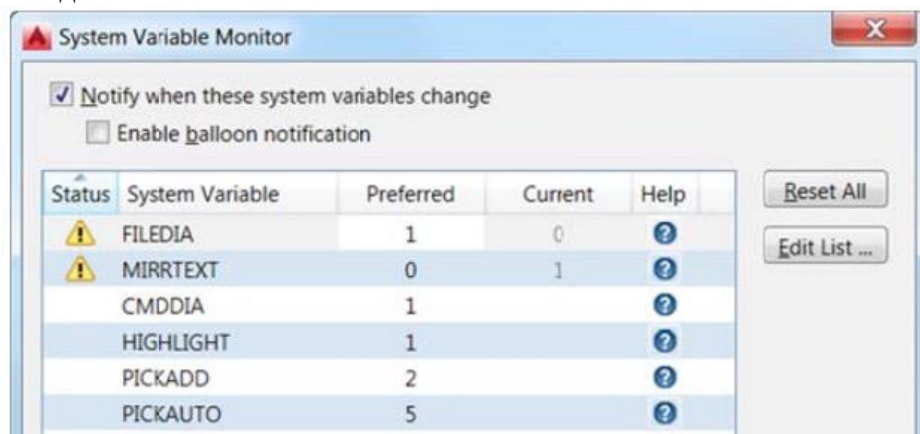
System Variable Monitor

Notify when these system variables change

Enable balloon notification

| Status | System Variable | Preferred | Current | Help |
|---|---|---|---|---|
| | FILEDIA | 1 | 0 | |
| | MIRRTEXT | 0 | 1 | |
| | CMDDIA | 1 | | |
| | HIGHLIGHT | 1 | | |
| | PICKADD | 2 | | |
| | PICKAUTO | 5 | | |

Reset All

Edit List ...